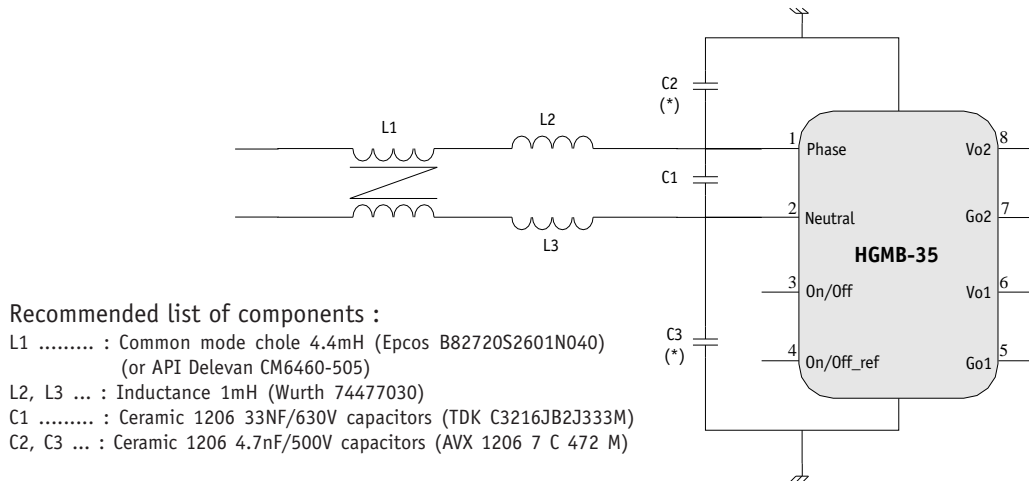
C2
(*)

L1

L2

C1

L3

C3
(*)

1 Phase
2 Neutral
3 On/Off
4 On/Off_ref

HGMB-35

8 Vo2
7 Go2
6 Vo1
5 Go1

Recommended list of components :
L1 ......... : Common mode chole 4.4mH (Epcos B82720S2601N040)
(or API Delevan CM6460-505)
L2, L3 ... : Inductance 1mH (Wurth 74477030)
C1 ......... : Ceramic 1206 33NF/630V capacitors (TDK C3216JB2J333M)
C2, C3 ... : Ceramic 1206 4.7nF/500V capacitors (AVX 1206 7 C 472 M)